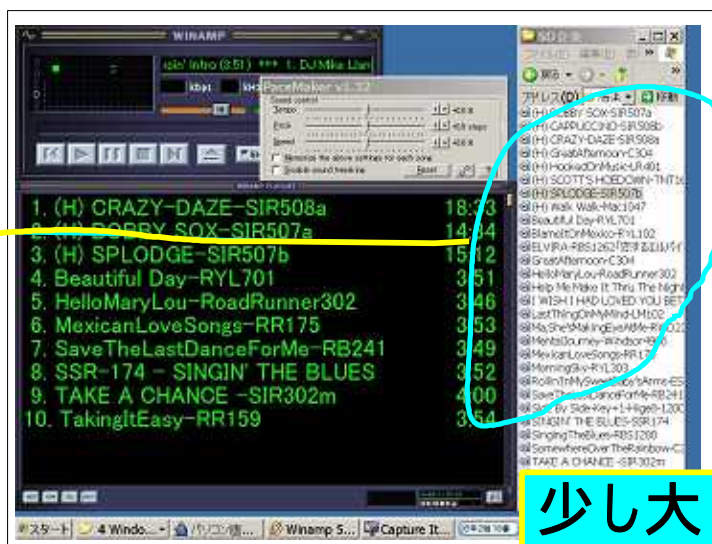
WINAMP

ipin' Intro (3:51) *** 1. DJ Mike Llam

kbps

kHz

PaceMaker v1.22

Sound control

Tempo

Pitch

Speed

Remember the above settings for each song

Disable sound tweaking

Reset

1. (H) CRAZY-DAZE-SIR508a 18:33
2. (H) BOBBY SOX-SIR507a 14:34
3. (H) SPLODGE-SIR507b 15:12
4. Beautiful Day-RYL701 3:51
5. HelloMaryLou-RoadRunner302 3:46
6. MexicanLoveSongs-RR175 3:53
7. SaveTheLastDanceForMe-RB241 3:49
8. SSR-174 - SINGIN' THE BLUES 3:52
9. TAKE A CHANCE -SIR302m 4:00
10. TakingItEasy-RR159 3:54

SD B

ファイル(F) 編集(E)

戻る

アドレス(D)

移動

(H) BOBBY SOX-SIR507a
(H) CAPPUCCINO-SIR508b
(H) CRAZY-DAZE-SIR508a
(H) GreatAfternoon-C304
(H) HookedOnMusic-LR401
(H) SCOTT'S HOEDOWN-TNT1
(H) SPLODGE-SIR507b
(H) Walk Walk-Mac1047
Beautiful Day-RYL701
BlameItOnMexico-RYL102
ELVIRA-RBS1262
GreatAfternoon-C304
HelloMaryLou-RoadRunner302
Help Me Make It Thru The Night
I WISH I HAD LOVED YOU BETT
LastThingOnMyMind-LM102
MaShe'sMakingEyesAtMe-RB22
MentalJourney-Windsor
MexicanLoveSongs-RR1
MorningSky-RYL303
RollinInMySweetBaby'sArms-ES
SaveTheLastDanceForMe-RB241
Side by Side-Key+1-Hige0-120
SINGIN' THE BLUES-SSR174
SingingTheBlues-RBS1280
SomewhereOverTheRainbow-C
TAKE A CHANCE -SIR302m

スタート

4 Windo...

パソコン情...

Winamp 5...

Capture It...

少し大